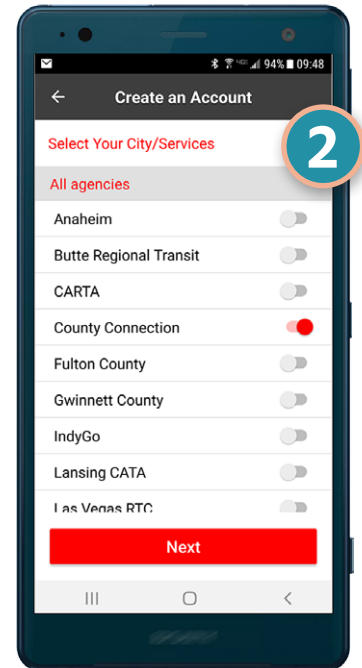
94% 09:48

Create an Account

2

Select Your City/Services

All agencies

Anaheim

Butte Regional Transit

CARTA

County Connection

Fulton County

Gwinnett County

IndyGo

Lansing CATA

Las Vegas RTC

Next